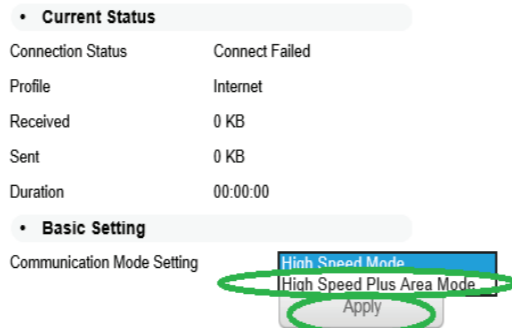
• Current Status

| | |
|---|---|
| Connection Status | Connect Failed |
| Profile | Internet |
| Received | 0 KB |
| Sent | 0 KB |
| Duration | 00:00:00 |

• Basic Setting

Communication Mode Setting

High Speed Mode
High Speed Plus Area Mode

Apply